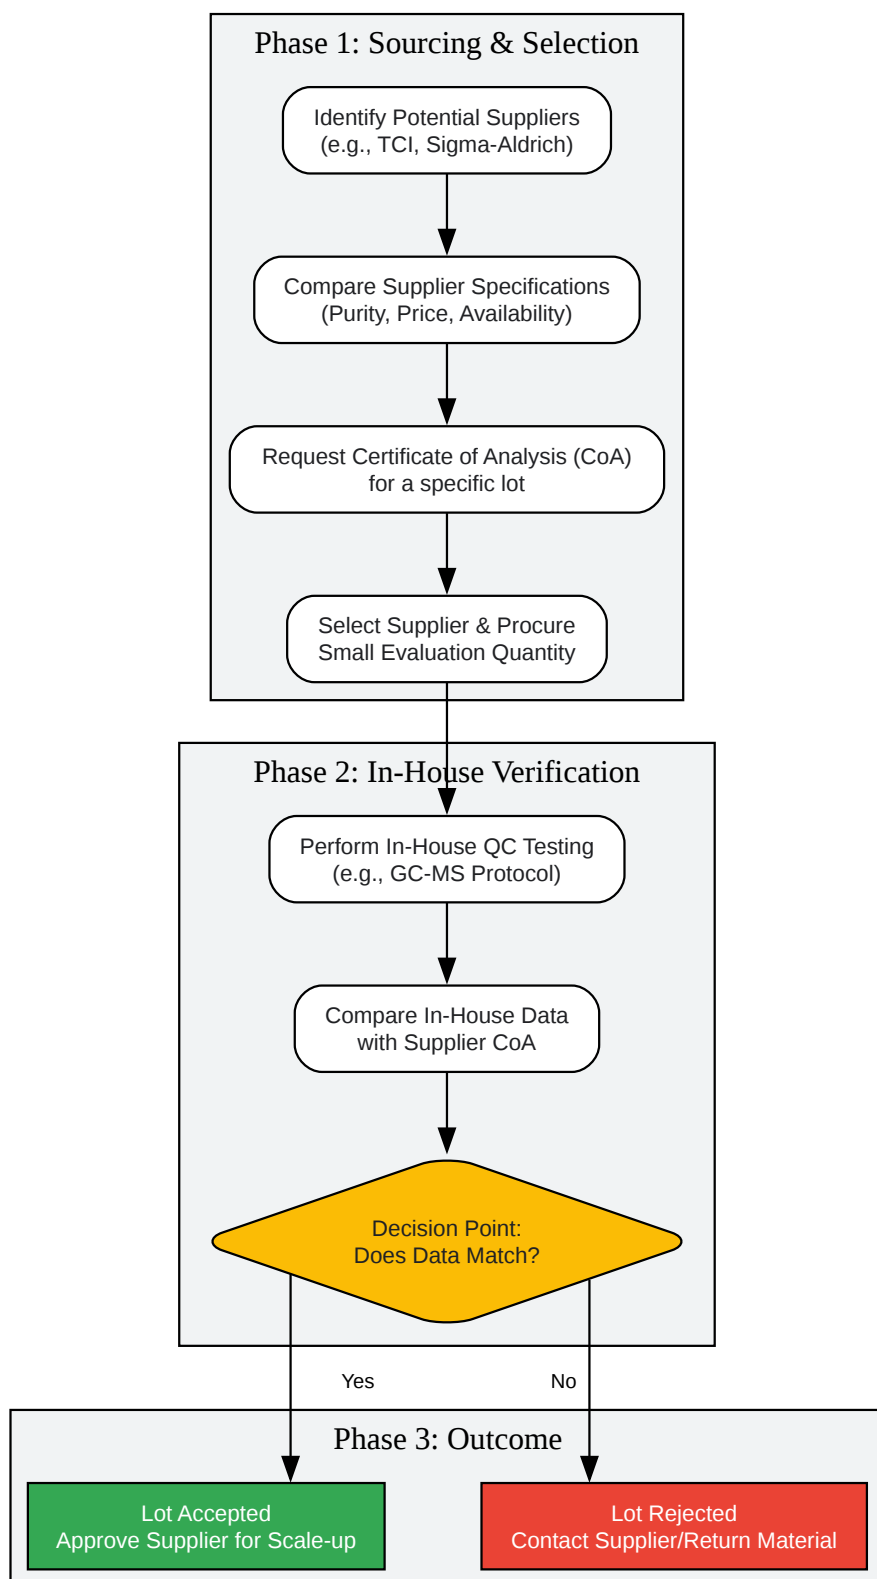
Phase 1: Sourcing & Selection

Identify Potential Suppliers
(e.g., TCI, Sigma-Aldrich)

Compare Supplier Specifications
(Purity, Price, Availability)

Request Certificate of Analysis (CoA)
for a specific lot

Select Supplier & Procure
Small Evaluation Quantity

Phase 2: In-House Verification

Perform In-House QC Testing
(e.g., GC-MS Protocol)

Compare In-House Data
with Supplier CoA

Decision Point:
Does Data Match?

Yes

No

Phase 3: Outcome

Lot Accepted
Approve Supplier for Scale-up

Lot Rejected
Contact Supplier/Return Material